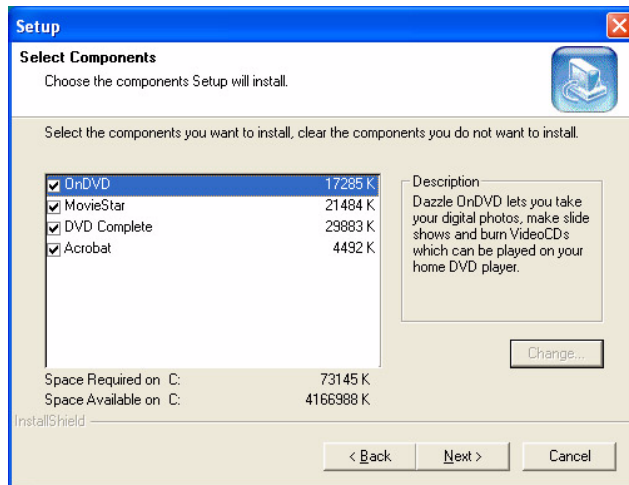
Setup

Select Components

Choose the components Setup will install.

Select the components you want to install, clear the components you do not want to install.

| | |
|---|---|
| OnDVD | 17285 K |
| MovieStar | 21484 K |
| DVD Complete | 29883 K |
| Acrobat | 4492 K |

Description

Dazzle OnDVD lets you take your digital photos, make slide shows and burn VideoCDs which can be played on your home DVD player.

Change...

Space Required on C: 73145 K

Space Available on C: 4166988 K

InstallShield

< Back Next > Cancel